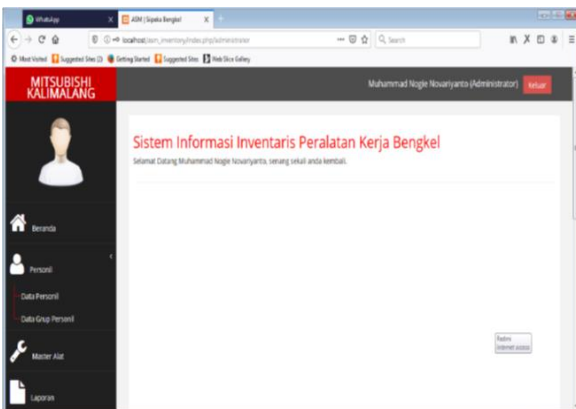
WhatsApp
ASM | Sipeka Bengkel
localhost/asm_inventory/index.php/administrator
Q Search
Most Visited  Suggested Sites (3)  Getting Started  Suggested Sites  Web Slice Gallery

MITSUBISHI KALIMALANG

Muhammad Nogie Novariyanto (Administrator)  Keluar

Sistem Informasi Inventaris Peralatan Kerja Bengkel
Selamat Datang Muhammad Nogie Novariyanto, senang sekali anda kembali.

Beranda
Personil
Data Personil
Data Grup Personil
Master Alat
Laporan

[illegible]